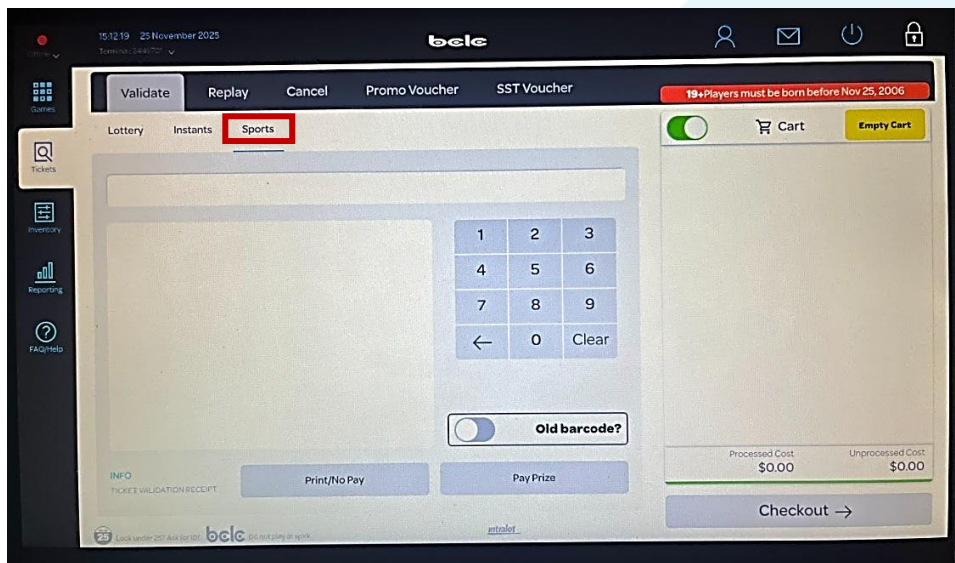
Offline

15:12:19 25 November 2025
Terminal 3446701

bclc

Games

Tickets

Inventory

Reporting

FAQ/Help

Validate Replay Cancel Promo Voucher SST Voucher

19+Players must be born before Nov 25, 2006

Lottery Instants Sports

Cart Empty Cart

| 1 | 2 | 3 |
|---|---|---|
| 4 | 5 | 6 |
| 7 | 8 | 9 |
| ← | 0 | Clear |

Old barcode?

INFO
TICKET VALIDATION RECEIPT

Print/No Pay

Pay Prize

Processed Cost
$0.00

Unprocessed Cost
$0.00

Checkout →

25 Look under 25? Ask for ID! bclc Do not play at work

intralot